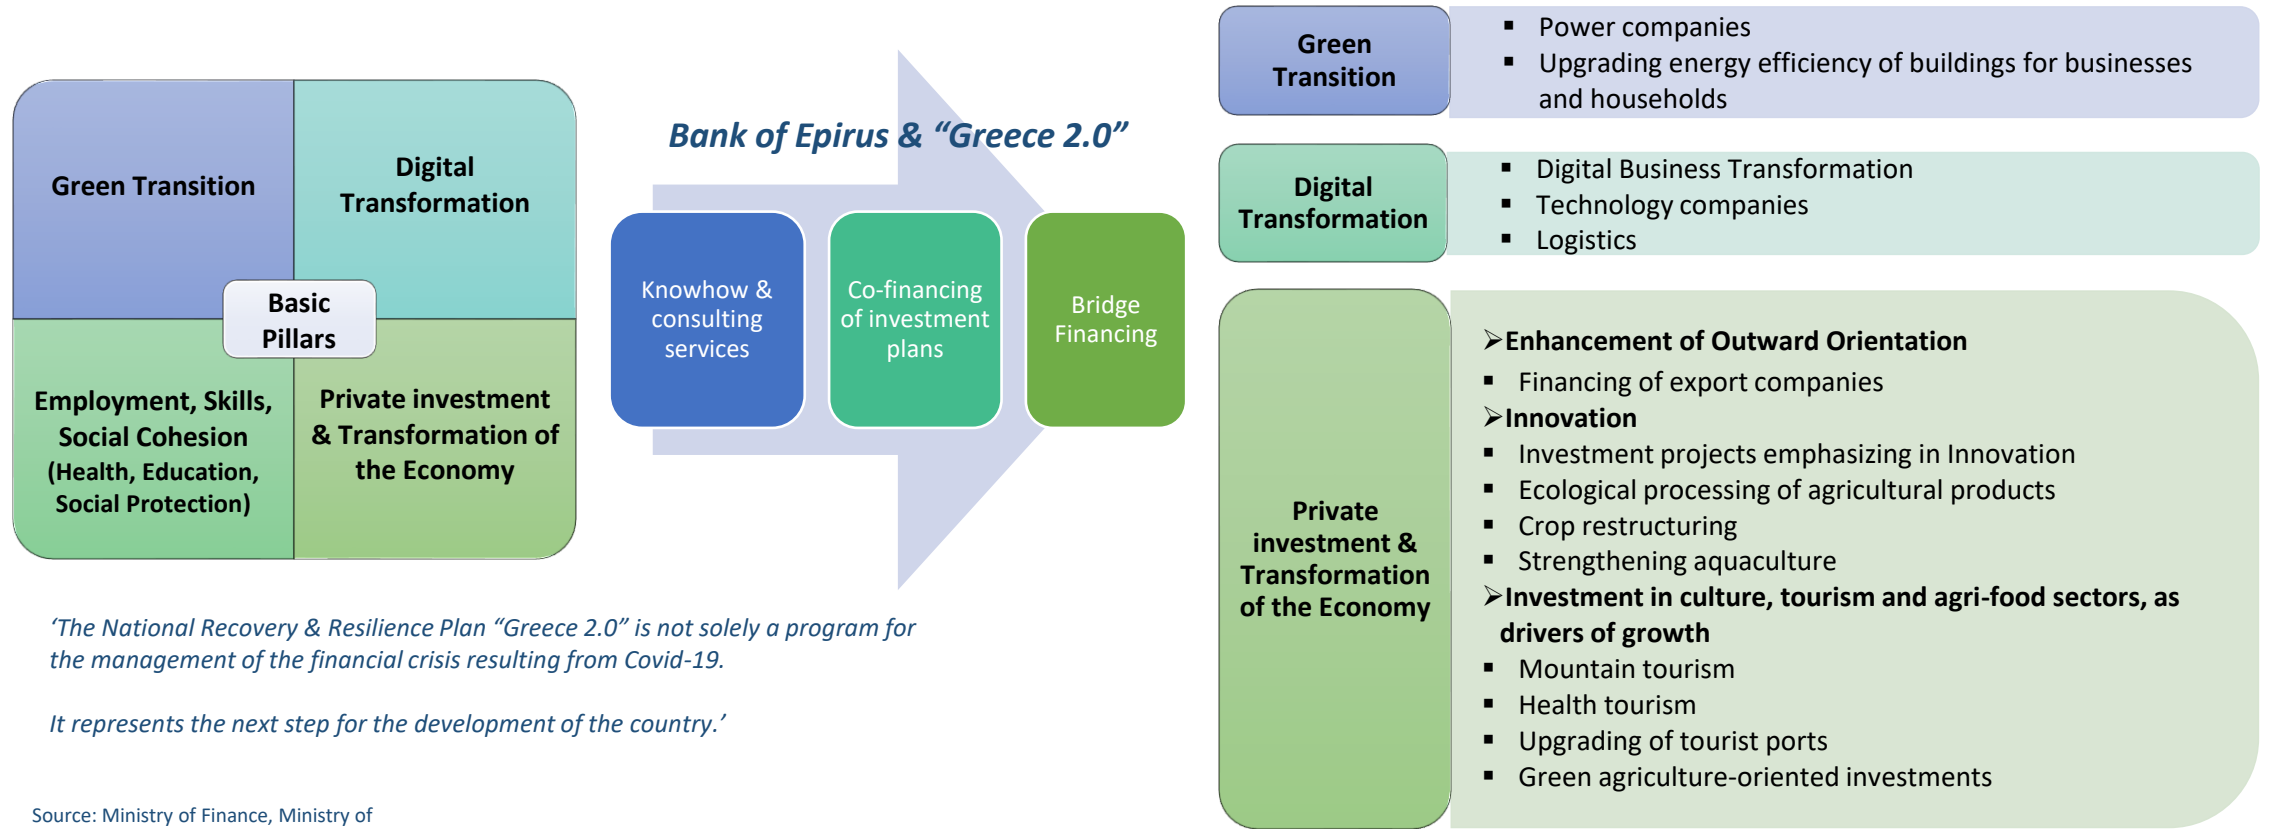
Green Transition

Digital Transformation

Basic Pillars

Employment, Skills, Social Cohesion (Health, Education, Social Protection)

Private investment & Transformation of the Economy

Bank of Epirus & "Greece 2.0"

Knowhow & consulting services

Co-financing of investment plans

Bridge Financing

'The National Recovery & Resilience Plan "Greece 2.0" is not solely a program for the management of the financial crisis resulting from Covid-19.

It represents the next step for the development of the country.'

Source: Ministry of Finance, Ministry of

Green Transition

- Power companies
- Upgrading energy efficiency of buildings for businesses and households

Digital Transformation

- Digital Business Transformation
- Technology companies
- Logistics

Private investment & Transformation of the Economy

➢Enhancement of Outward Orientation
- Financing of export companies

➢Innovation
- Investment projects emphasizing in Innovation
- Ecological processing of agricultural products
- Crop restructuring
- Strengthening aquaculture

➢Investment in culture, tourism and agri-food sectors, as drivers of growth
- Mountain tourism
- Health tourism
- Upgrading of tourist ports
- Green agriculture-oriented investments